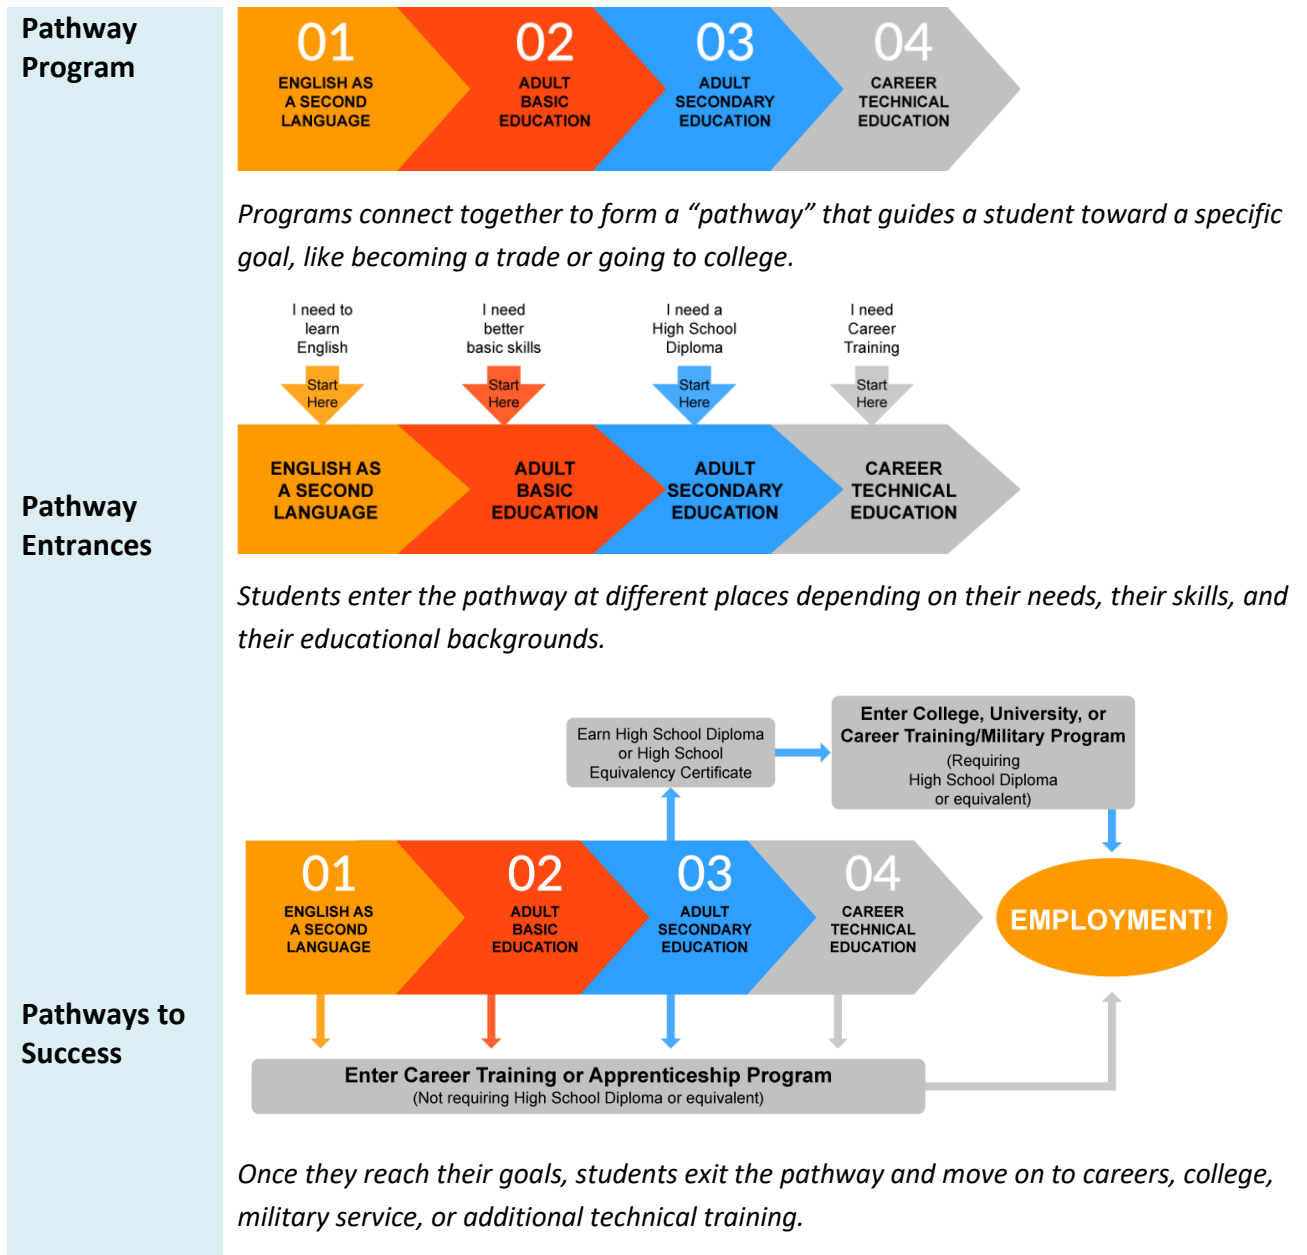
Pathway Program

01 ENGLISH AS A SECOND LANGUAGE
02 ADULT BASIC EDUCATION
03 ADULT SECONDARY EDUCATION
04 CAREER TECHNICAL EDUCATION

*Programs connect together to form a "pathway" that guides a student toward a specific goal, like becoming a trade or going to college.*

Pathway Entrances

I need to learn English
Start Here
I need better basic skills
Start Here
I need a High School Diploma
Start Here
I need Career Training
Start Here

ENGLISH AS A SECOND LANGUAGE
ADULT BASIC EDUCATION
ADULT SECONDARY EDUCATION
CAREER TECHNICAL EDUCATION

*Students enter the pathway at different places depending on their needs, their skills, and their educational backgrounds.*

Pathways to Success

Earn High School Diploma or High School Equivalency Certificate

Enter College, University, or Career Training/Military Program (Requiring High School Diploma or equivalent)

01 ENGLISH AS A SECOND LANGUAGE
02 ADULT BASIC EDUCATION
03 ADULT SECONDARY EDUCATION
04 CAREER TECHNICAL EDUCATION

EMPLOYMENT!

Enter Career Training or Apprenticeship Program
(Not requiring High School Diploma or equivalent)

*Once they reach their goals, students exit the pathway and move on to careers, college, military service, or additional technical training.*